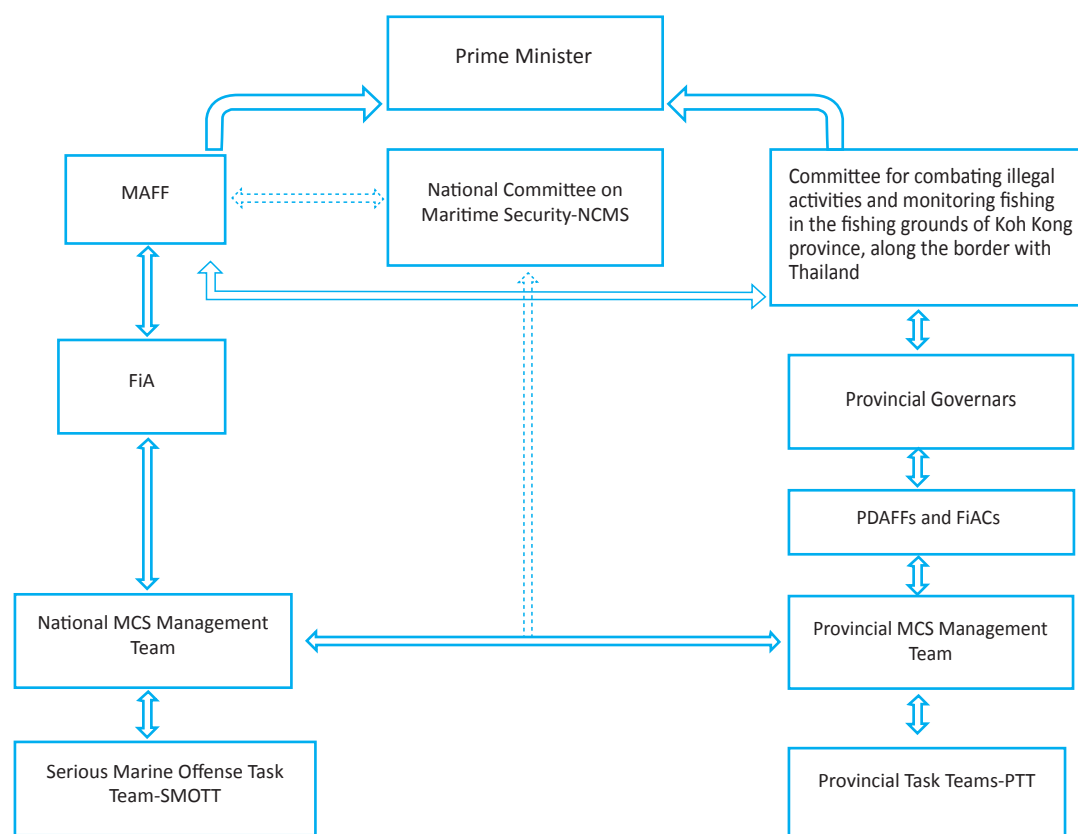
Prime Minister

MAFF

National Committee on Maritime Security-NCMS

Committee for combating illegal activities and monitoring fishing in the fishing grounds of Koh Kong province, along the border with Thailand

FiA

Provincial Governars

PDAFFs and FiACs

National MCS Management Team

Provincial MCS Management Team

Serious Marine Offense Task Team-SMOTT

Provincial Task Teams-PTT